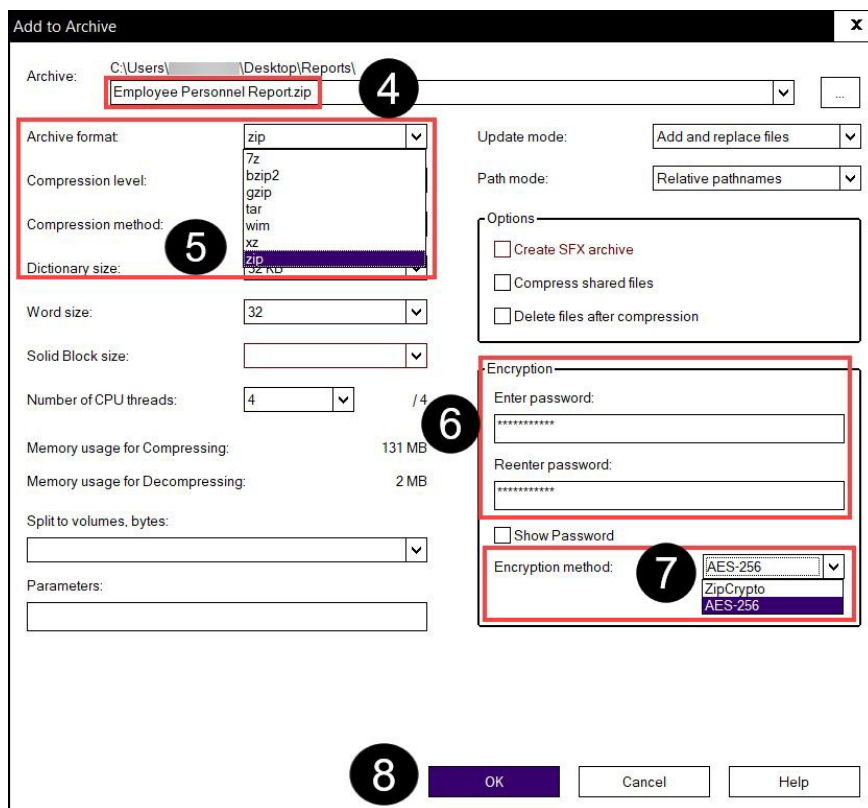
Add to Archive
x

Archive:
C:\Users\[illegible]\Desktop\Reports\
Employee Personnel Report.zip
4
...

Archive format:
zip
7z
bzip2
gzip
tar
wim
xz
zip
Compression level:
Compression method:
5
Dictionary size:
32 KB

Word size:
32

Solid Block size:

Number of CPU threads:
4
/ 4

Memory usage for Compressing:
131 MB

Memory usage for Decompressing:
2 MB

Split to volumes, bytes:

Parameters:

Update mode:
Add and replace files

Path mode:
Relative pathnames

Options
Create SFX archive
Compress shared files
Delete files after compression

Encryption
Enter password:
6
***********
Reenter password:
***********

Show Password

Encryption method:
7
AES-256
ZipCrypto
AES-256

8
OK
Cancel
Help